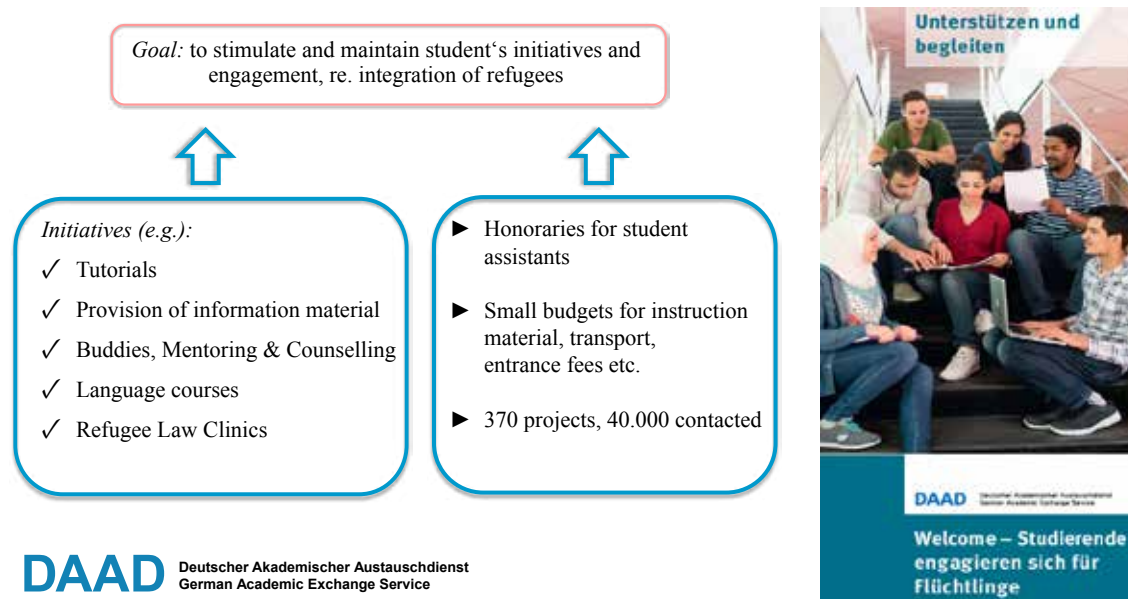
Goal: to stimulate and maintain student‘s initiatives and engagement, re. integration of refugees

Initiatives (e.g.):
✓ Tutorials
✓ Provision of information material
✓ Buddies, Mentoring & Counselling
✓ Language courses
✓ Refugee Law Clinics

► Honoraries for student assistants
► Small budgets for instruction material, transport, entrance fees etc.
► 370 projects, 40.000 contacted

DAAD Deutscher Akademischer Austauschdienst German Academic Exchange Service

Unterstützen und begleiten

DAAD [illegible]

Welcome – Studierende engagieren sich für Flüchtlinge